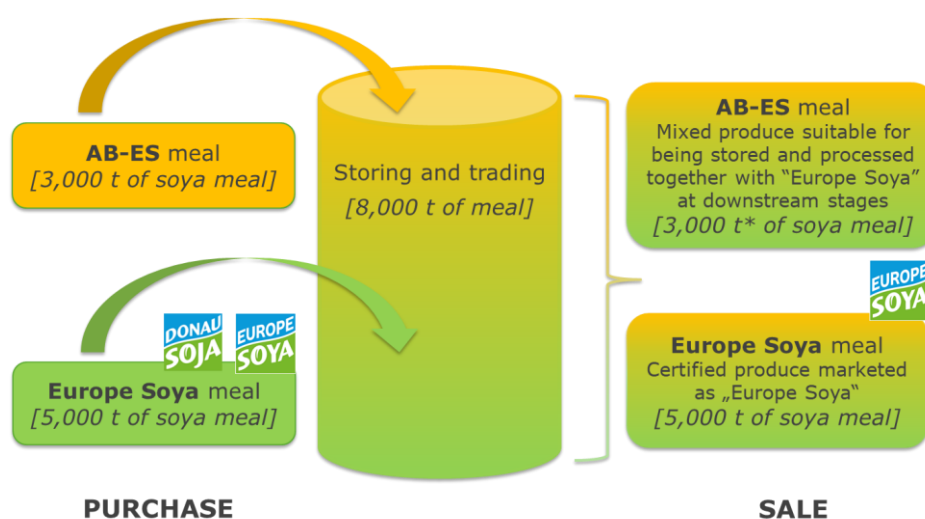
AB-ES meal
[3,000 t of soya meal]

DONAU SOJA

EUROPE SOYA

Europe Soya meal
[5,000 t of soya meal]

Storing and trading
[8,000 t of meal]

AB-ES meal
Mixed produce suitable for being stored and processed together with “Europe Soya” at downstream stages
[3,000 t* of soya meal]

EUROPE SOYA

Europe Soya meal
Certified produce marketed as „Europe Soya“
[5,000 t of soya meal]

PURCHASE

SALE